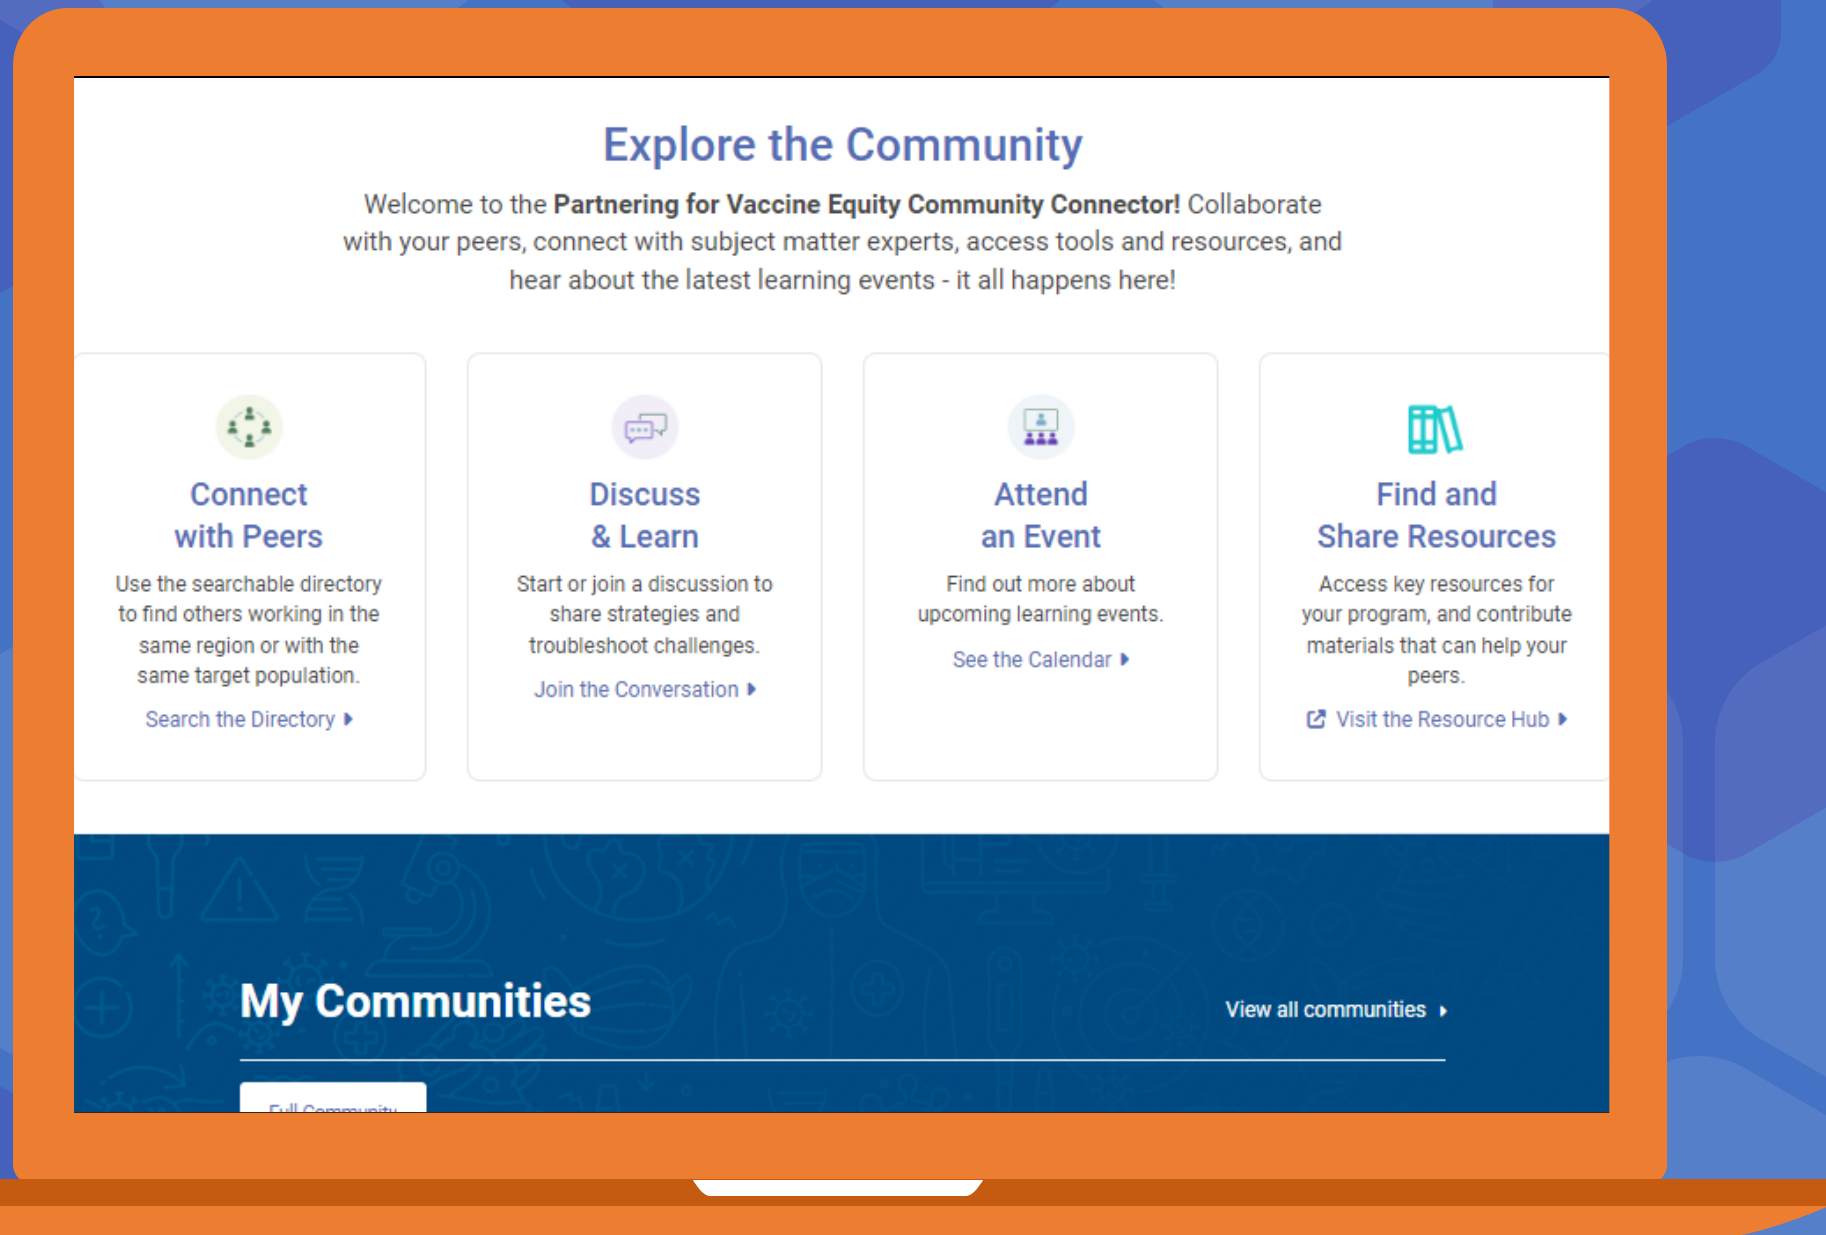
Explore the Community

Welcome to the **Partnering for Vaccine Equity Community Connector!** Collaborate with your peers, connect with subject matter experts, access tools and resources, and hear about the latest learning events - it all happens here!

Connect with Peers

Use the searchable directory to find others working in the same region or with the same target population.

Search the Directory ▸

Discuss & Learn

Start or join a discussion to share strategies and troubleshoot challenges.

Join the Conversation ▸

Attend an Event

Find out more about upcoming learning events.

See the Calendar ▸

Find and Share Resources

Access key resources for your program, and contribute materials that can help your peers.

Visit the Resource Hub ▸

My Communities

View all communities ▸

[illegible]